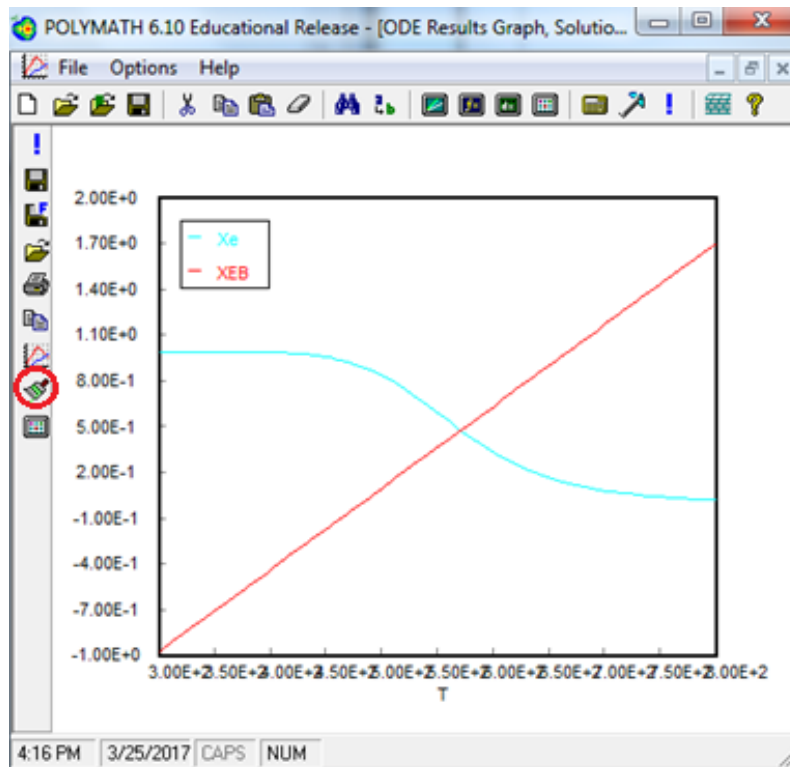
POLYMATH 6.10 Educational Release - [ODE Results Graph, Solutio...

File Options Help

2.00E+0
1.70E+0
1.40E+0
1.10E+0
8.00E-1
5.00E-1
2.00E-1
-1.00E-1
-4.00E-1
-7.00E-1
-1.00E+0

Xe
XEB

3.00E+2 3.50E+2 4.00E+2 4.50E+2 5.00E+2 5.50E+2 6.00E+2 6.50E+2 7.00E+2 7.50E+2 8.00E+2
T

4:16 PM 3/25/2017 CAPS NUM